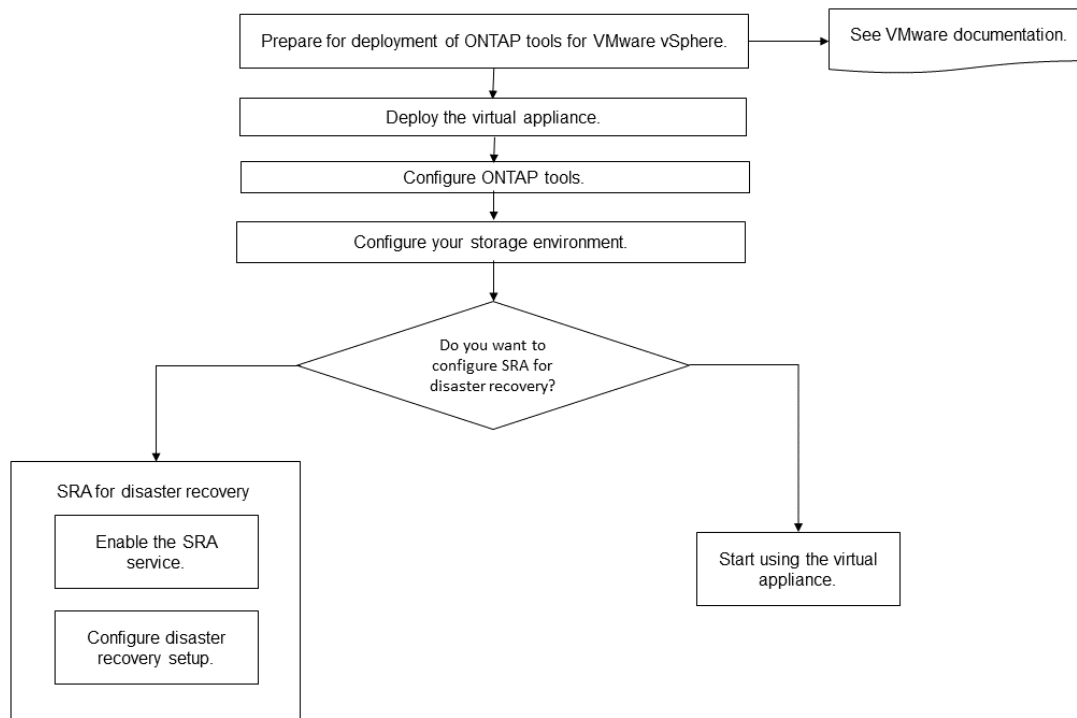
Prepare for deployment of ONTAP tools for VMware vSphere.

See VMware documentation.

Deploy the virtual appliance.

Configure ONTAP tools.

Configure your storage environment.

Do you want to configure SRA for disaster recovery?

SRA for disaster recovery

Enable the SRA service.

Configure disaster recovery setup.

Start using the virtual appliance.